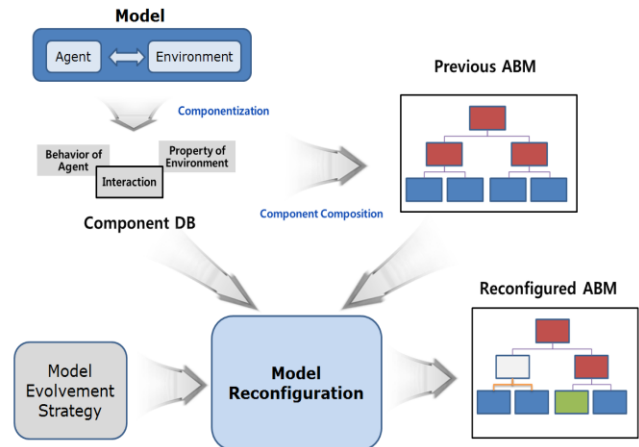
Model

Agent

Environment

Componentization

Previous ABM

Behavior of Agent

Property of Environment

Interaction

Component DB

Component Composition

Reconfigured ABM

Model Evolvement Strategy

Model Reconfiguration